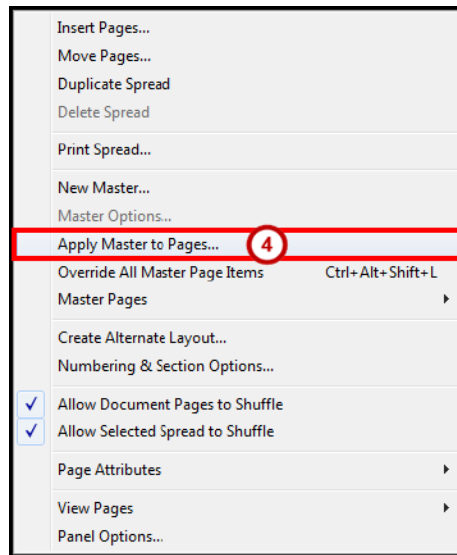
Insert Pages...
Move Pages...
Duplicate Spread
Delete Spread

Print Spread...

New Master...
Master Options...
Apply Master to Pages... 4
Override All Master Page Items Ctrl+Alt+Shift+L
Master Pages

Create Alternate Layout...
Numbering & Section Options...

✓ Allow Document Pages to Shuffle
✓ Allow Selected Spread to Shuffle

Page Attributes

View Pages
Panel Options...